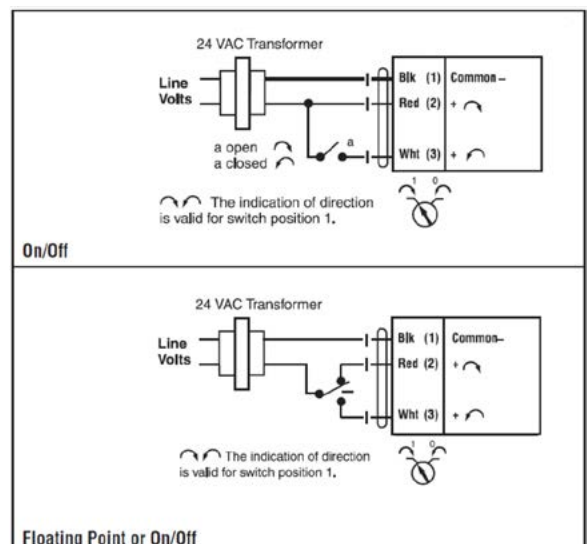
24 VAC Transformer

Line Volts

Blk (1) Common–

Red (2) + ↷

a open ↷
a closed ↶

a

Wht (3) + ↶

1 0

↷↶ The indication of direction is valid for switch position 1.

On/Off

24 VAC Transformer

Line Volts

Blk (1) Common–

Red (2) + ↷

Wht (3) + ↶

1 0

↷↶ The indication of direction is valid for switch position 1.

Floating Point or On/Off